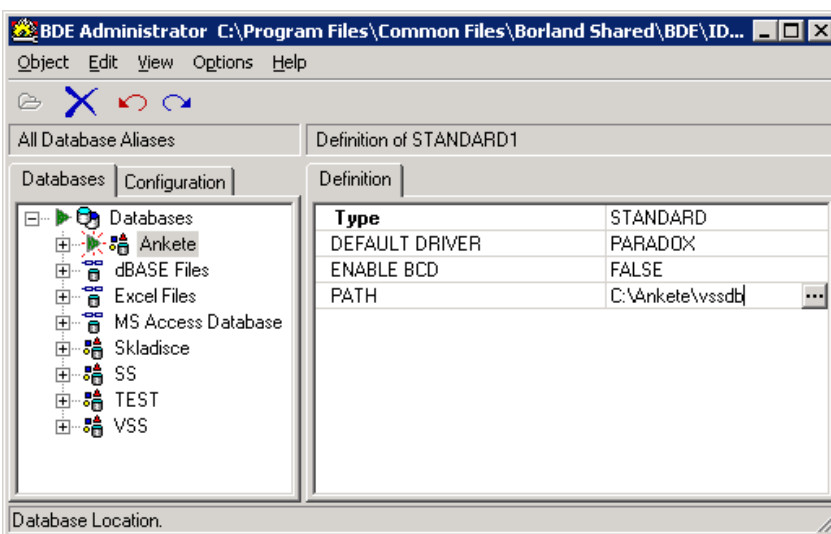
BDE Administrator C:\Program Files\Common Files\Borland Shared\BDE\ID...

Object Edit View Options Help

All Database Aliases

Definition of STANDARD1

Databases Configuration

Definition

Databases
Ankete
dBASE Files
Excel Files
MS Access Database
Skladisce
SS
TEST
VSS

| Type | STANDARD |
|---|---|
| DEFAULT DRIVER | PARADOX |
| ENABLE BCD | FALSE |
| PATH | C:\Ankete\vssdb |

Database Location.